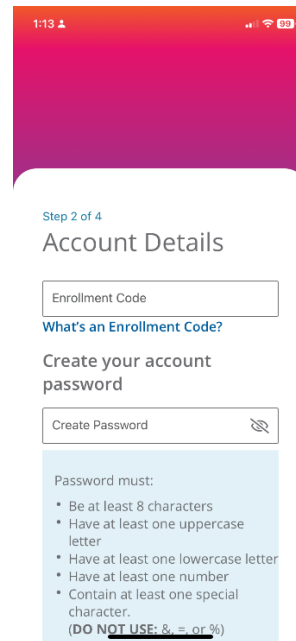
1:13

99

Step 2 of 4

Account Details

Enrollment Code

What's an Enrollment Code?

Create your account password

Create Password

Password must:

• Be at least 8 characters
• Have at least one uppercase letter
• Have at least one lowercase letter
• Have at least one number
• Contain at least one special character. (DO NOT USE: &, =, or %)